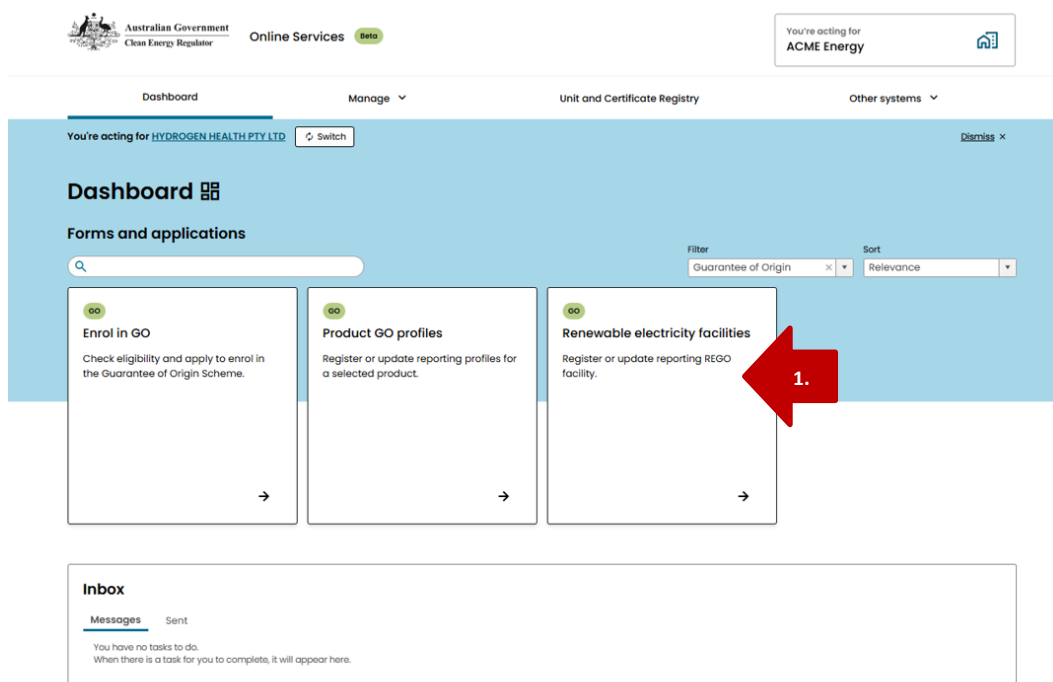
Australian Government
Clean Energy Regulator

Online Services Beta

You're acting for
ACME Energy

Dashboard
Manage
Unit and Certificate Registry
Other systems

You're acting for HYDROGEN HEALTH PTY LTD Switch

Dismiss ×

Dashboard

Forms and applications

Filter
Guarantee of Origin

Sort
Relevance

GO
Enrol in GO
Check eligibility and apply to enrol in the Guarantee of Origin Scheme.

GO
Product GO profiles
Register or update reporting profiles for a selected product.

GO
Renewable electricity facilities
Register or update reporting REGO facility.

1.

Inbox
Messages
Sent
You have no tasks to do.
When there is a task for you to complete, it will appear here.